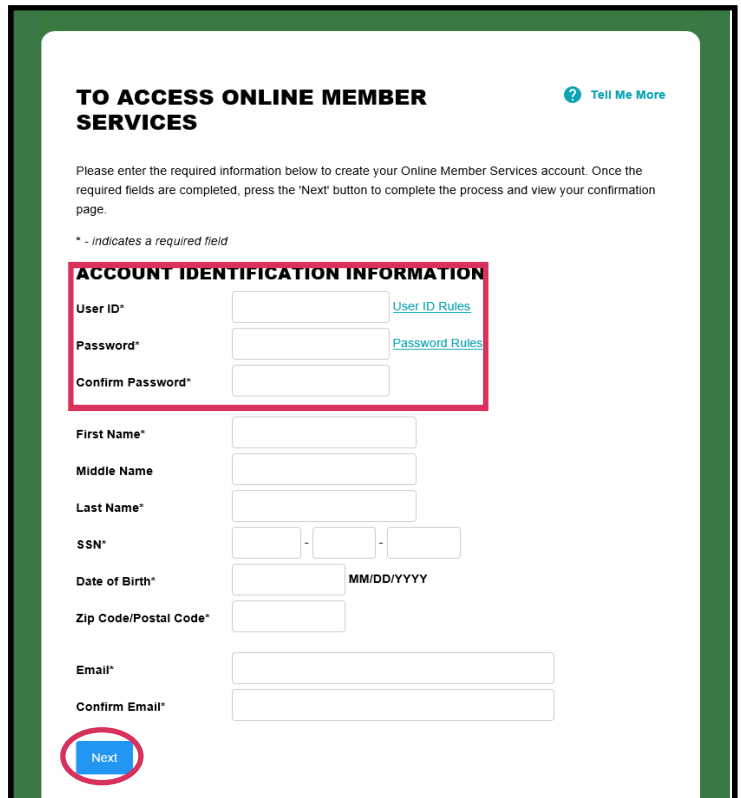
TO ACCESS ONLINE MEMBER SERVICES

? Tell Me More

Please enter the required information below to create your Online Member Services account. Once the required fields are completed, press the 'Next' button to complete the process and view your confirmation page.

* - indicates a required field

ACCOUNT IDENTIFICATION INFORMATION

User ID* User ID Rules

Password* Password Rules

Confirm Password*

First Name*

Middle Name

Last Name*

SSN* - -

Date of Birth* MM/DD/YYYY

Zip Code/Postal Code*

Email*

Confirm Email*

Next